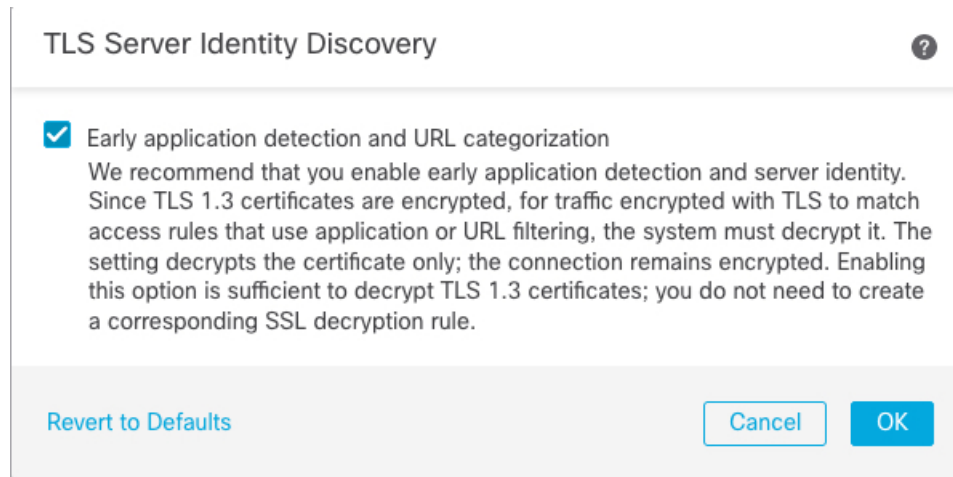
TLS Server Identity Discovery

?

Early application detection and URL categorization

We recommend that you enable early application detection and server identity. Since TLS 1.3 certificates are encrypted, for traffic encrypted with TLS to match access rules that use application or URL filtering, the system must decrypt it. The setting decrypts the certificate only; the connection remains encrypted. Enabling this option is sufficient to decrypt TLS 1.3 certificates; you do not need to create a corresponding SSL decryption rule.

Revert to Defaults

Cancel

OK